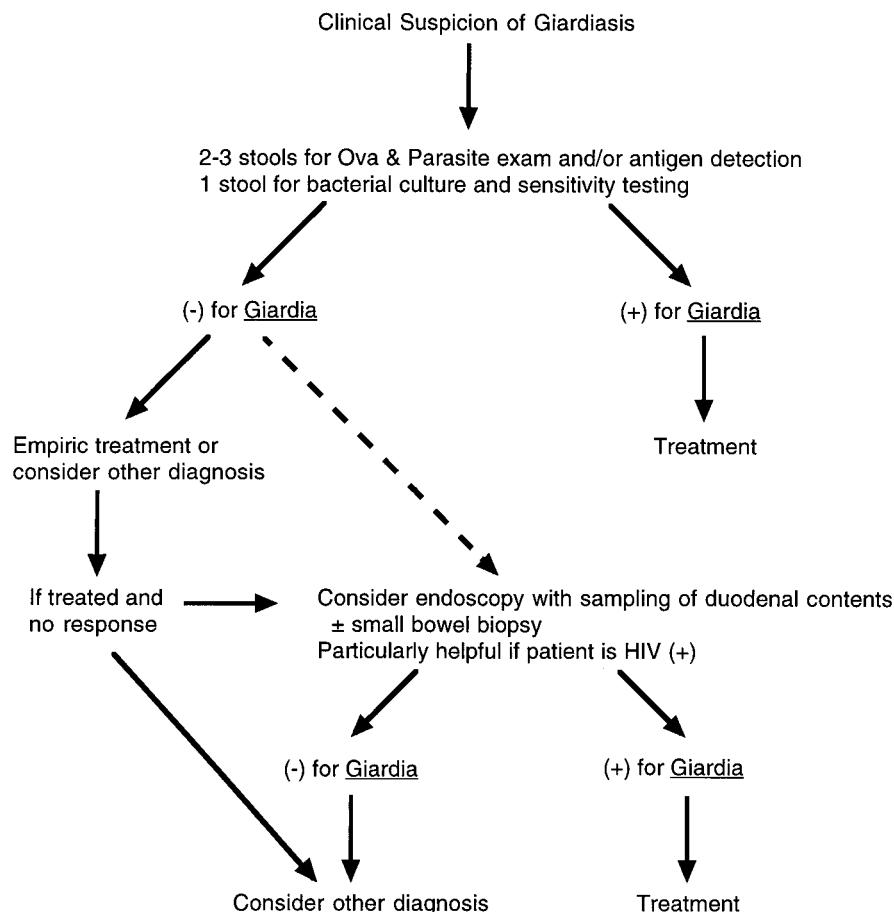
Clinical Suspicion of Giardiasis

2-3 stools for Ova & Parasite exam and/or antigen detection
1 stool for bacterial culture and sensitivity testing

(-) for Giardia

(+) for Giardia

Treatment

Empiric treatment or consider other diagnosis

If treated and no response

Consider endoscopy with sampling of duodenal contents
± small bowel biopsy
Particularly helpful if patient is HIV (+)

(-) for Giardia

(+) for Giardia

Consider other diagnosis

Treatment